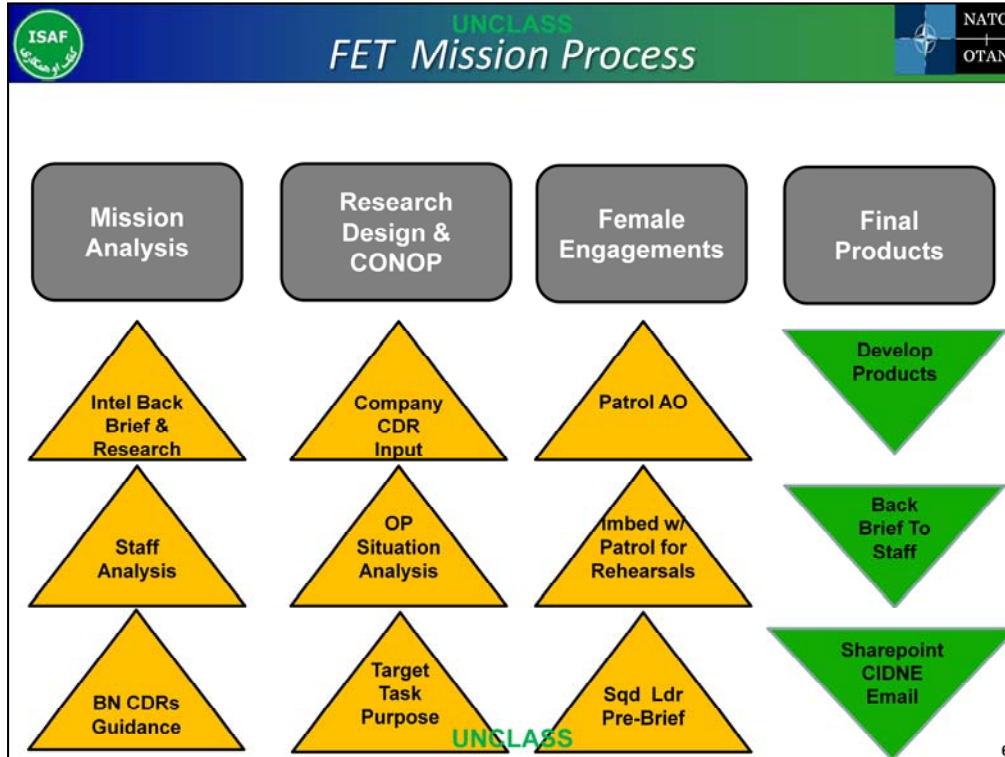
ISAF

UNCLASS

FET Mission Process

NATO
OTAN

Mission Analysis

Research Design & CONOP

Female Engagements

Final Products

Intel Back Brief & Research

Company CDR Input

Patrol AO

Develop Products

Staff Analysis

OP Situation Analysis

Imbed w/ Patrol for Rehearsals

Back Brief To Staff

BN CDRs Guidance

Target Task Purpose

Sqd Ldr Pre-Brief

Sharepoint CIDNE Email

UNCLASS

6